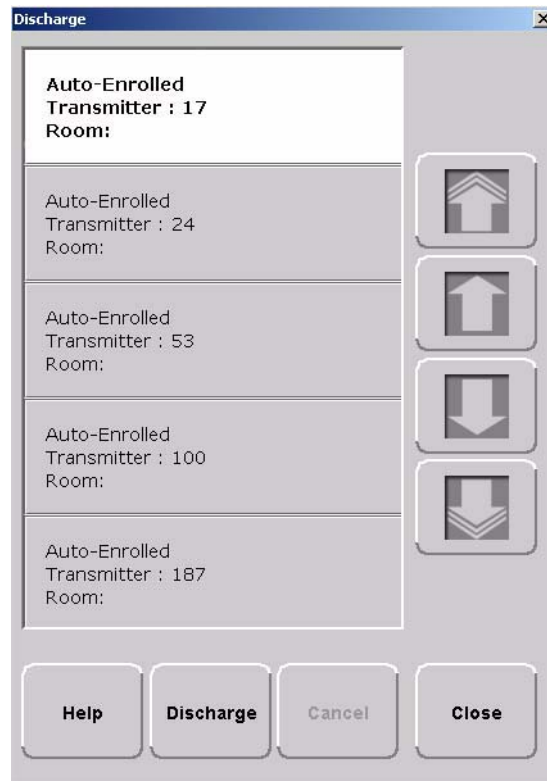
Discharge

Auto-Enrolled
Transmitter : 17
Room:

Auto-Enrolled
Transmitter : 24
Room:

Auto-Enrolled
Transmitter : 53
Room:

Auto-Enrolled
Transmitter : 100
Room:

Auto-Enrolled
Transmitter : 187
Room:

Help

Discharge

Cancel

Close